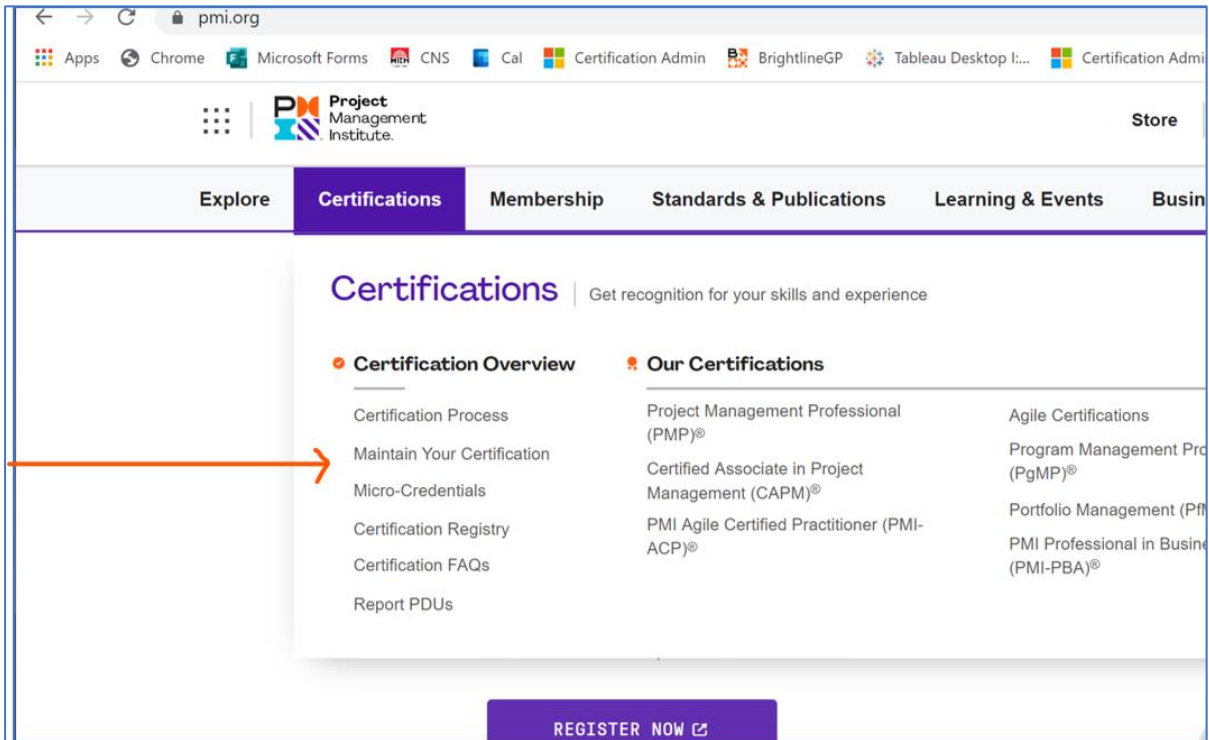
pmi.org

Apps Chrome Microsoft Forms CNS Cal Certification Admin BrightlineGP Tableau Desktop I:... Certification Admi

Project Management Institute.

Store

Explore Certifications Membership Standards & Publications Learning & Events Busin

Certifications | Get recognition for your skills and experience

Certification Overview

Certification Process

Maintain Your Certification

Micro-Credentials

Certification Registry

Certification FAQs

Report PDUs

Our Certifications

Project Management Professional (PMP)®

Certified Associate in Project Management (CAPM)®

PMI Agile Certified Practitioner (PMI-ACP)®

Agile Certifications

Program Management Pro (PgMP)®

Portfolio Management (Pf

PMI Professional in Busine (PMI-PBA)®

REGISTER NOW